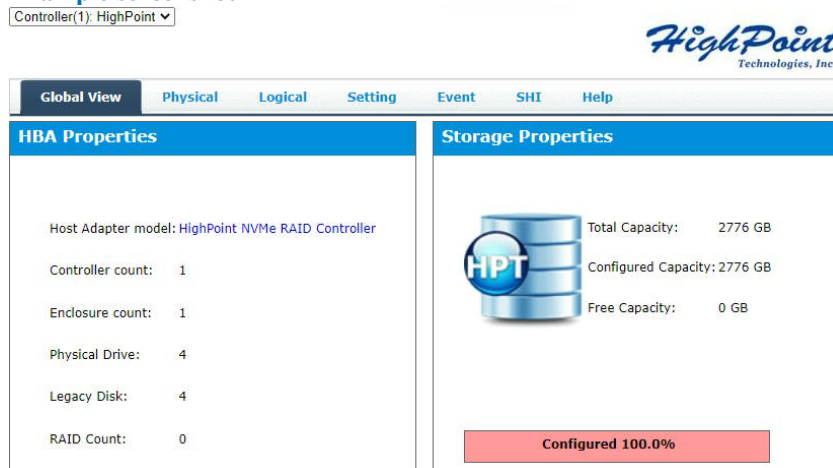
Controller(1): HighPoint

HighPoint
Technologies, Inc

Global View | Physical | Logical | Setting | Event | SHI | Help

HBA Properties

Host Adapter model: HighPoint NVMe RAID Controller

Controller count: 1

Enclosure count: 1

Physical Drive: 4

Legacy Disk: 4

RAID Count: 0

Storage Properties

HPT

Total Capacity: 2776 GB

Configured Capacity: 2776 GB

Free Capacity: 0 GB

Configured 100.0%